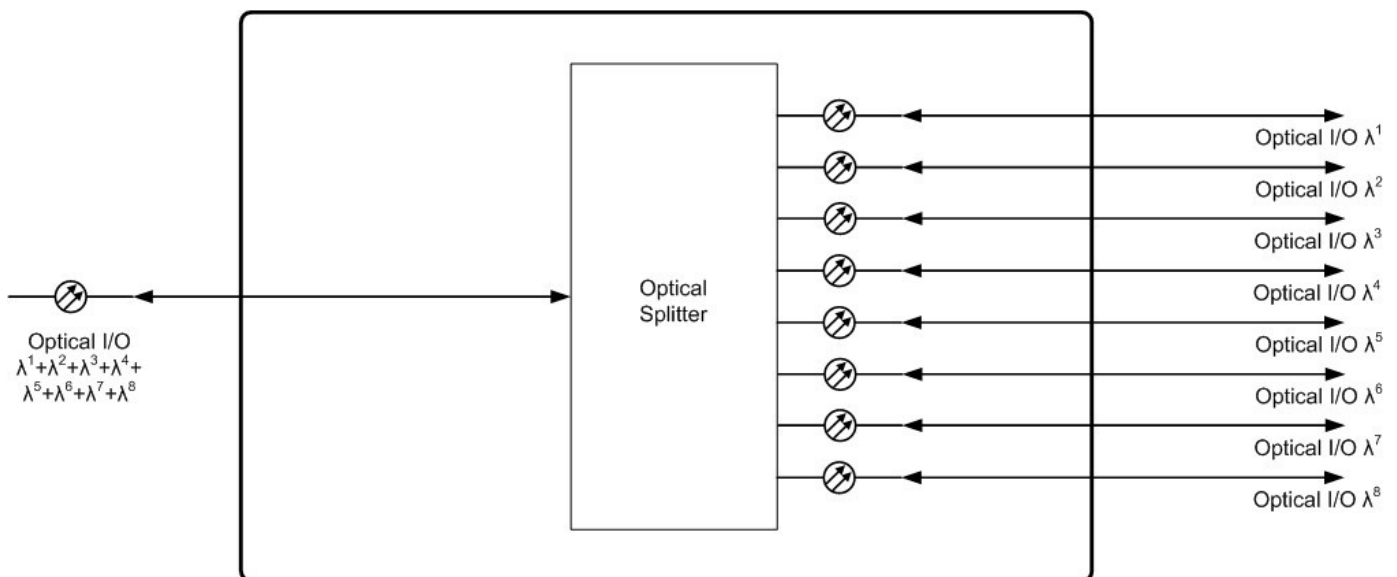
Optical I/O $\lambda^1$

Optical I/O $\lambda^2$

Optical I/O $\lambda^3$

Optical I/O $\lambda^4$

Optical Splitter

Optical I/O $\lambda^1+\lambda^2+\lambda^3+\lambda^4+\lambda^5+\lambda^6+\lambda^7+\lambda^8$

Optical I/O $\lambda^5$

Optical I/O $\lambda^6$

Optical I/O $\lambda^7$

Optical I/O $\lambda^8$